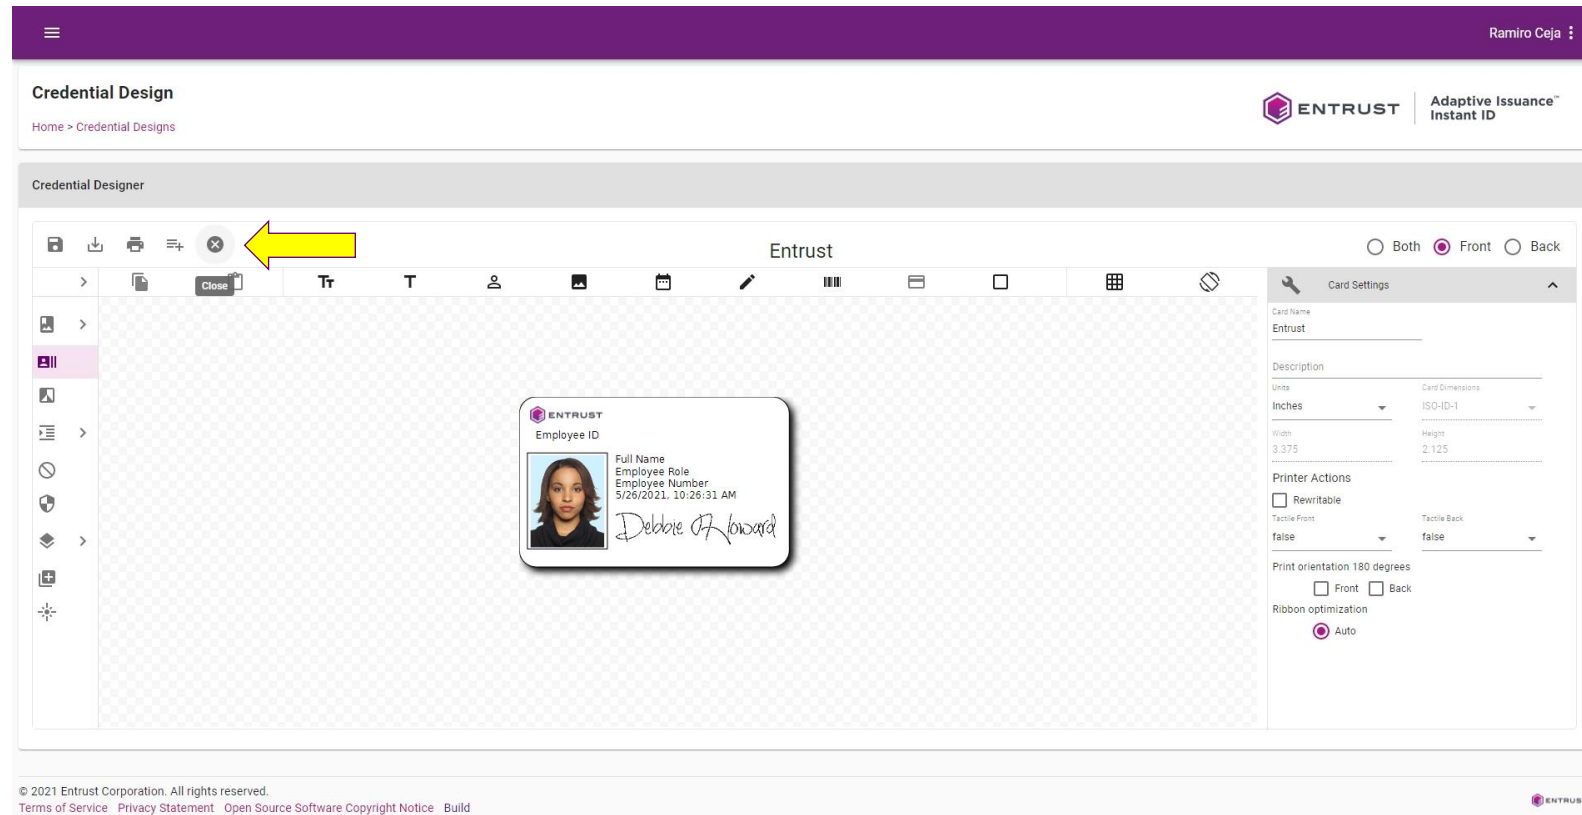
Ramiro Ceja

Credential Design

Home > Credential Designs

ENTRUST | Adaptive Issuance™ Instant ID

Credential Designer

Close

Entrust

Both Front Back

Card Settings

Card Name
Entrust

Description

Units
Inches

Card Dimensions
ISO-ID-1

Width
3.375

Height
2.125

Printer Actions

Rewritable

Tactile Front
false

Tactile Back
false

Print orientation 180 degrees

Front Back

Ribbon optimization

Auto

ENTRUST
Employee ID

Full Name
Employee Role
Employee Number
5/26/2021, 10:26:31 AM

Debbie O Howard

© 2021 Entrust Corporation. All rights reserved.
Terms of Service Privacy Statement Open Source Software Copyright Notice Build

ENTRUST